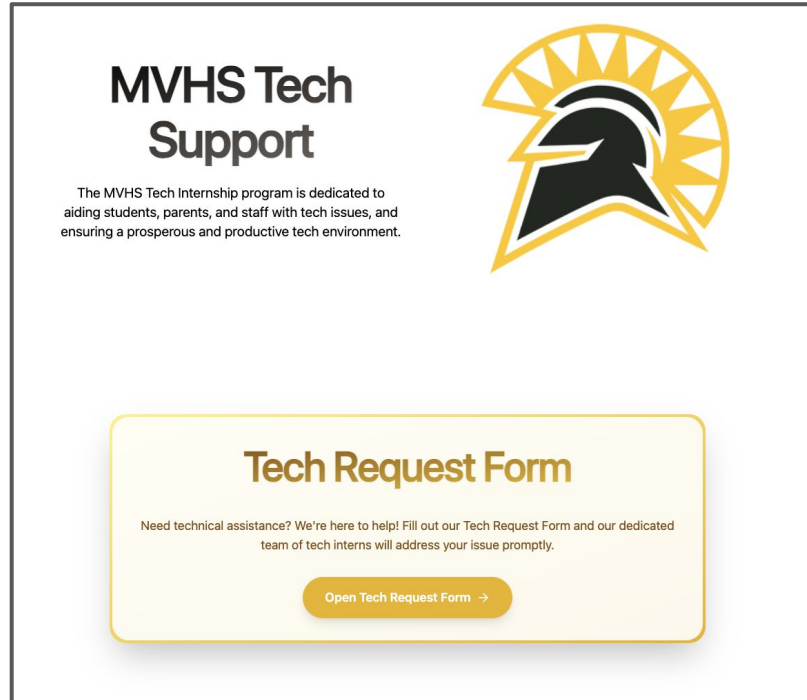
MVHS Tech Support

The MVHS Tech Internship program is dedicated to aiding students, parents, and staff with tech issues, and ensuring a prosperous and productive tech environment.

Tech Request Form

Need technical assistance? We're here to help! Fill out our Tech Request Form and our dedicated team of tech interns will address your issue promptly.

Open Tech Request Form →